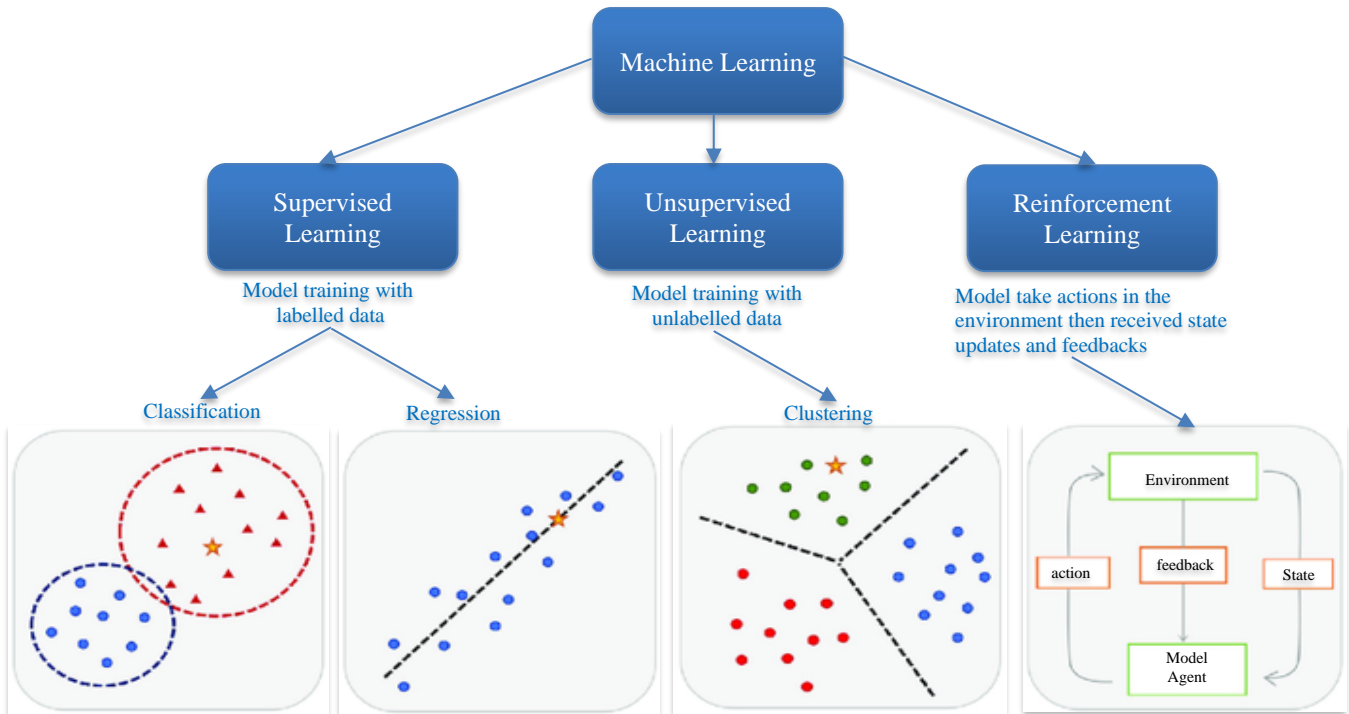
Machine Learning

Supervised Learning

Model training with labelled data

Unsupervised Learning

Model training with unlabelled data

Reinforcement Learning

Model take actions in the environment then received state updates and feedbacks

Classification

Regression

Clustering

Environment

action

feedback

State

Model Agent